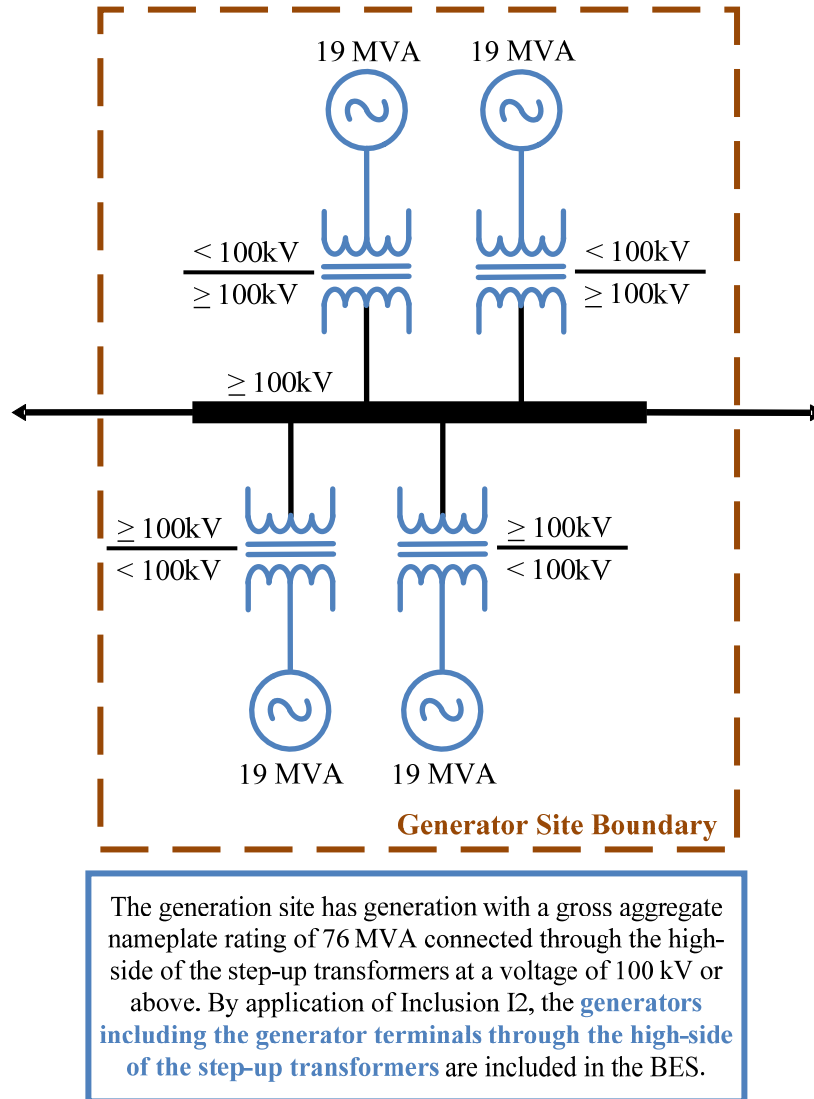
19 MVA

19 MVA

$< 100$kV
$\geq 100$kV

$< 100$kV
$\geq 100$kV

$\geq 100$kV

$\geq 100$kV
$< 100$kV

$\geq 100$kV
$< 100$kV

19 MVA

19 MVA

Generator Site Boundary

The generation site has generation with a gross aggregate nameplate rating of 76 MVA connected through the high-side of the step-up transformers at a voltage of 100 kV or above. By application of Inclusion I2, the generators including the generator terminals through the high-side of the step-up transformers are included in the BES.